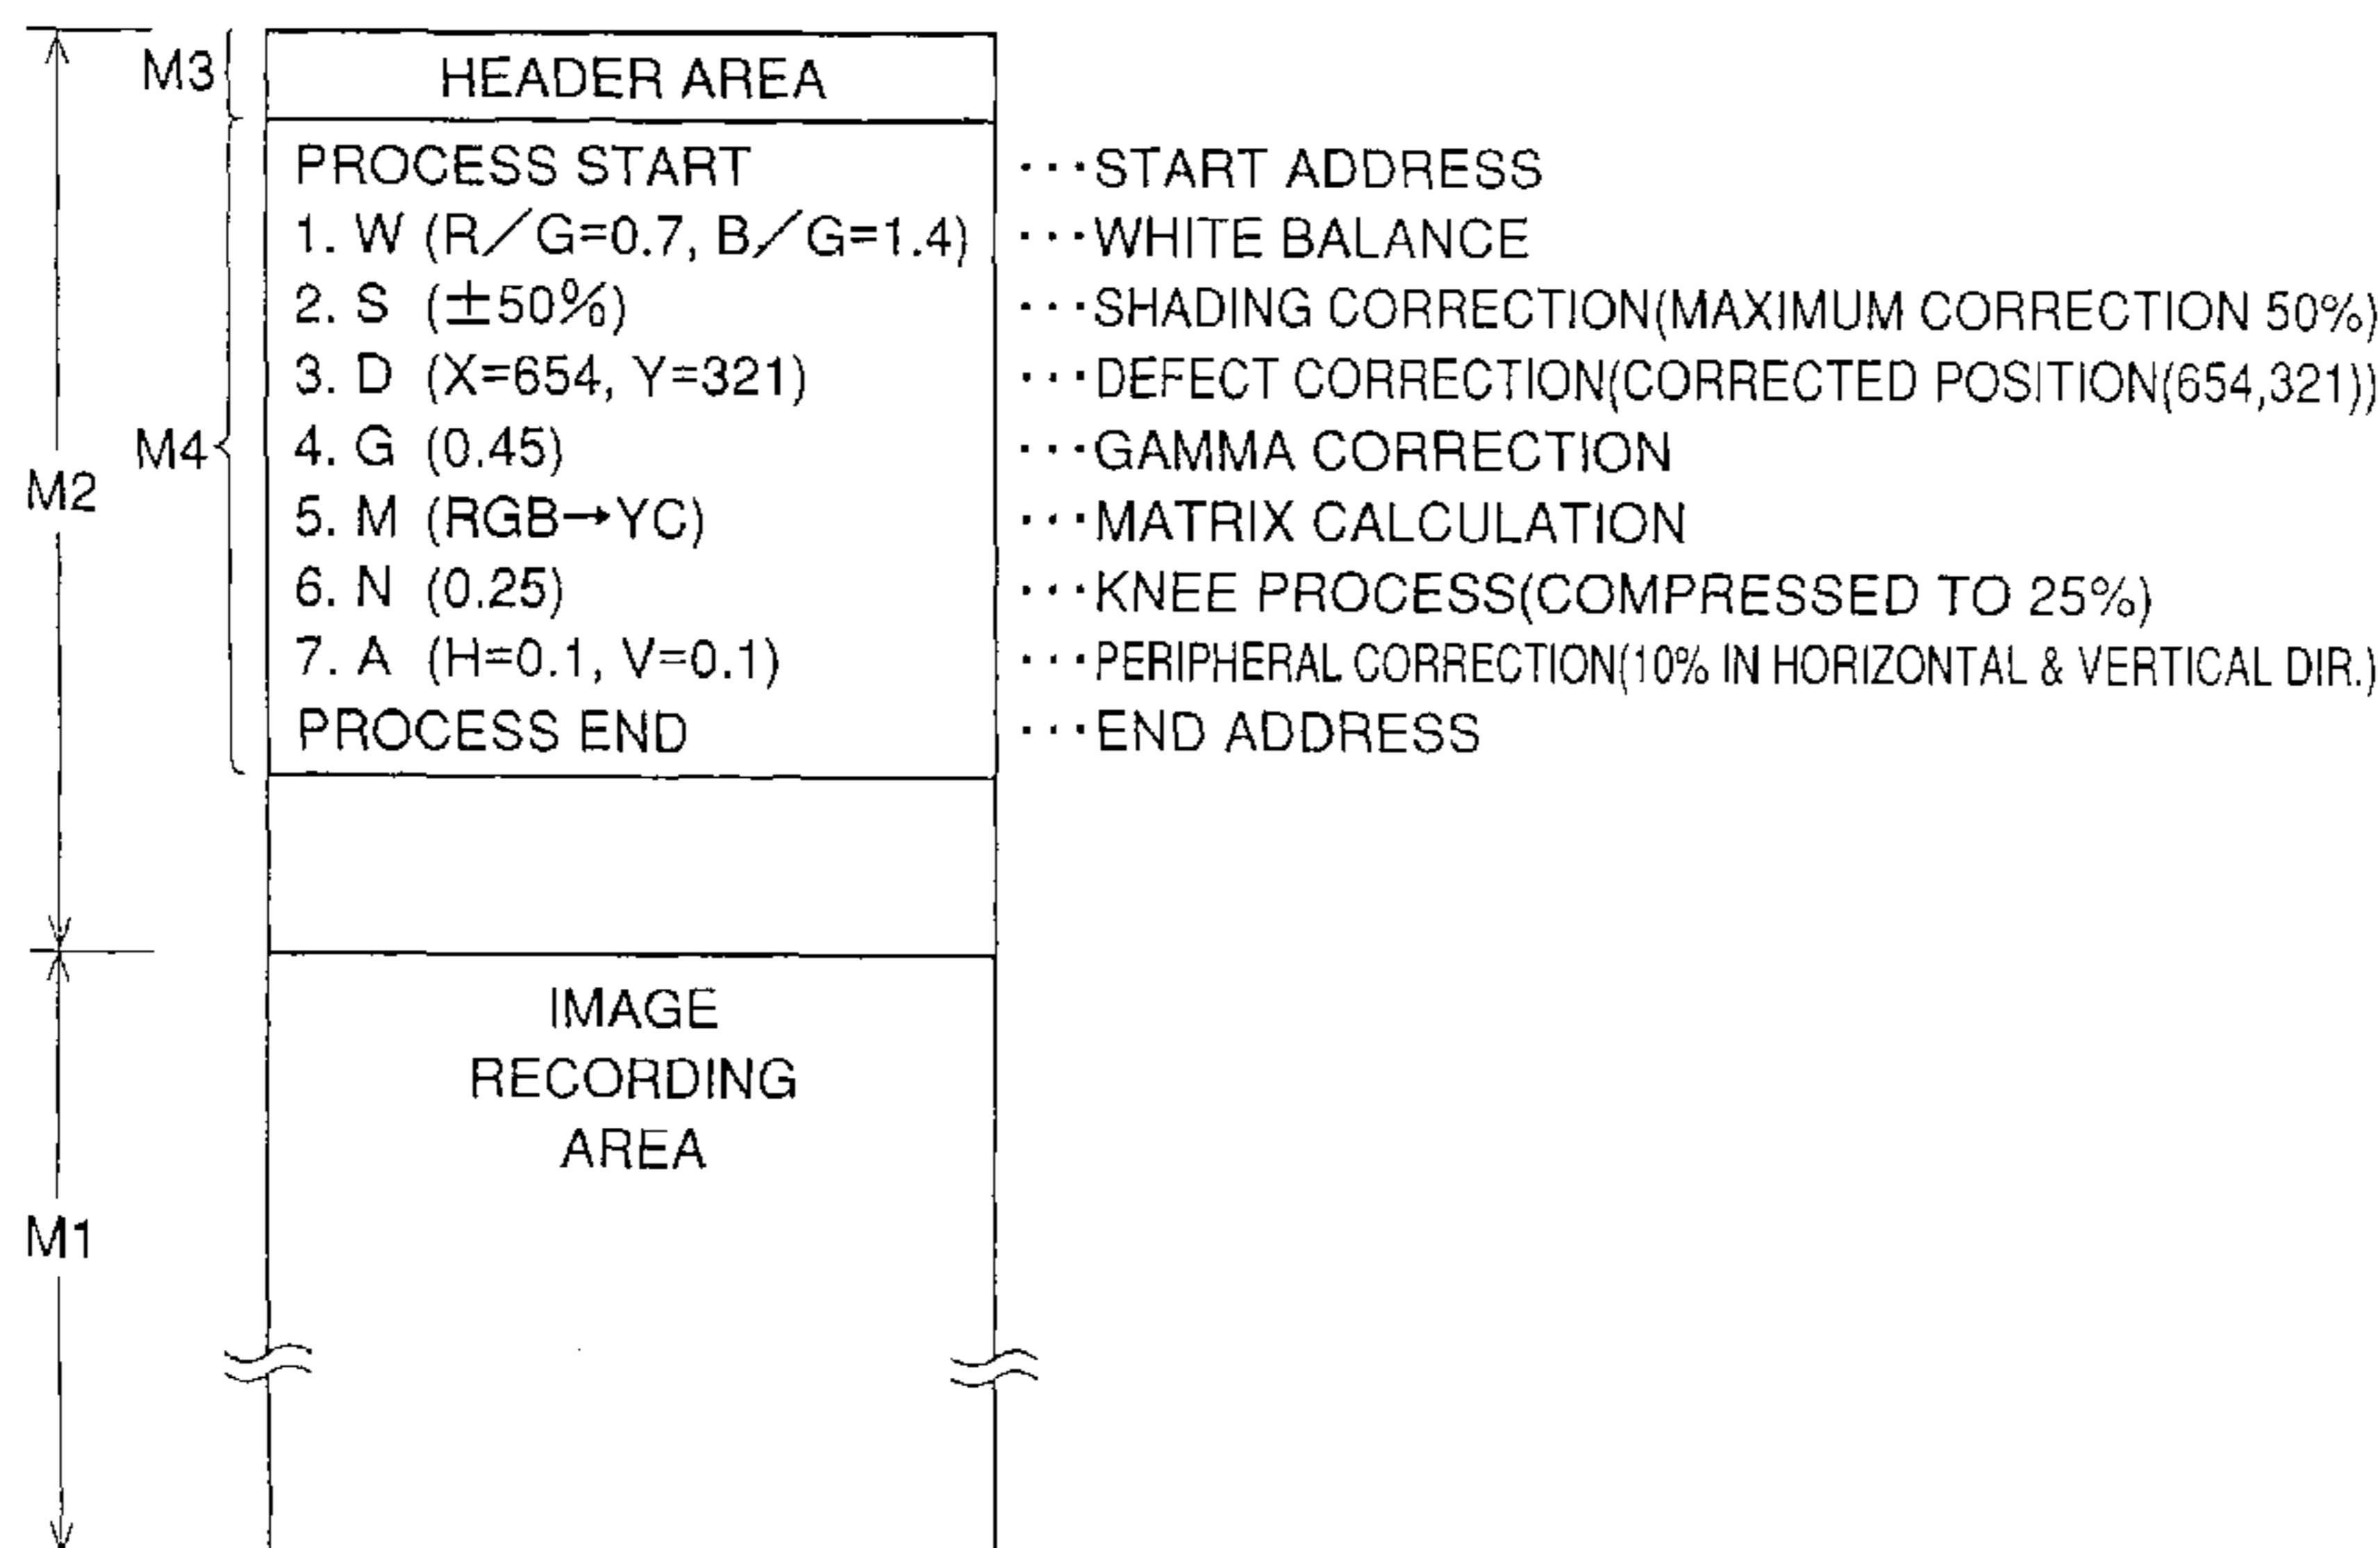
M3 HEADER AREA

M2

M4

PROCESS START ···START ADDRESS
1. W (R／G=0.7, B／G=1.4) ···WHITE BALANCE
2. S (±50%) ···SHADING CORRECTION(MAXIMUM CORRECTION 50%)
3. D (X=654, Y=321) ···DEFECT CORRECTION(CORRECTED POSITION(654,321))
4. G (0.45) ···GAMMA CORRECTION
5. M (RGB→YC) ···MATRIX CALCULATION
6. N (0.25) ···KNEE PROCESS(COMPRESSED TO 25%)
7. A (H=0.1, V=0.1) ···PERIPHERAL CORRECTION(10% IN HORIZONTAL & VERTICAL DIR.)
PROCESS END ···END ADDRESS

M1

IMAGE RECORDING AREA